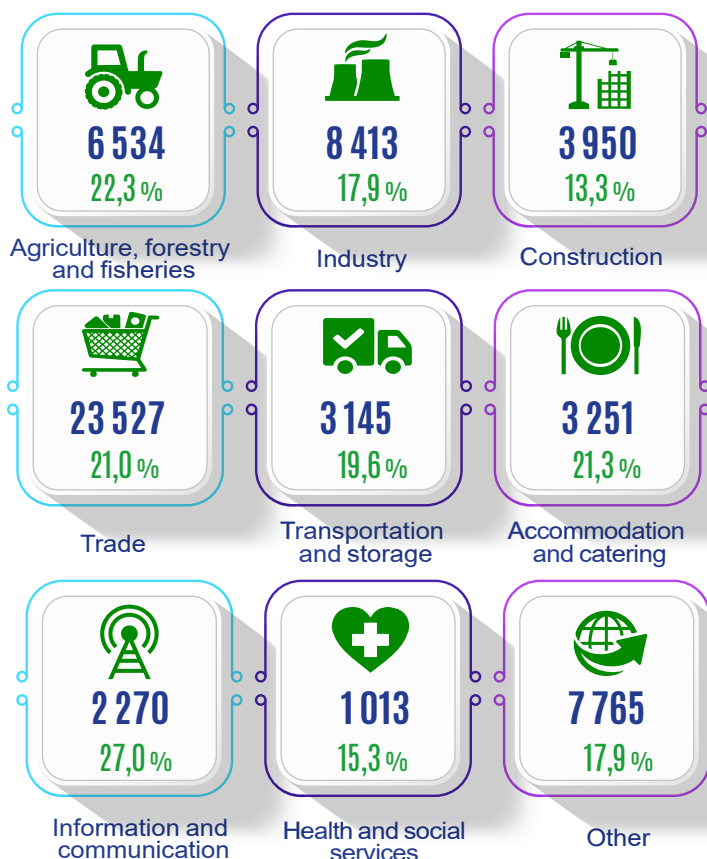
6 534
22,3 %
Agriculture, forestry and fisheries

8 413
17,9 %
Industry

3 950
13,3 %
Construction

23 527
21,0 %
Trade

3 145
19,6 %
Transportation and storage

3 251
21,3 %
Accommodation and catering

2 270
27,0 %
Information and communication

1 013
15,3 %
Health and social services

7 765
17,9 %
Other